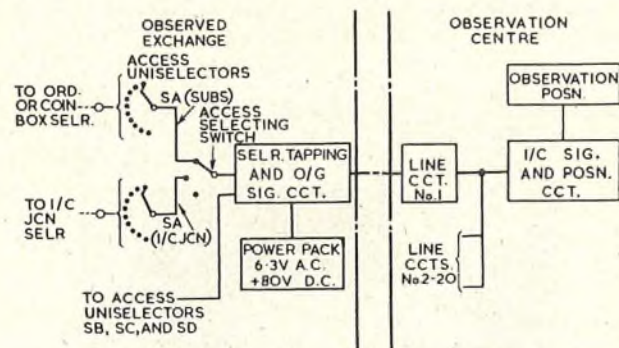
OBSERVED EXCHANGE

OBSERVATION CENTRE

ACCESS UNISELECTORS

TO ORD. OR COIN-BOX SELR.

SA (SUBS)

ACCESS SELECTING SWITCH

SELR. TAPPING AND O/G SIG. CCT.

LINE CCT. No.1

I/C SIG. AND POSN. CCT.

OBSERVATION POSN.

TO I/C JCN SELR

SA (I/C JCN)

POWER PACK 6·3V A.C. +80V D.C.

LINE CCTS. No.2-20

TO ACCESS UNISELECTORS SB, SC, AND SD